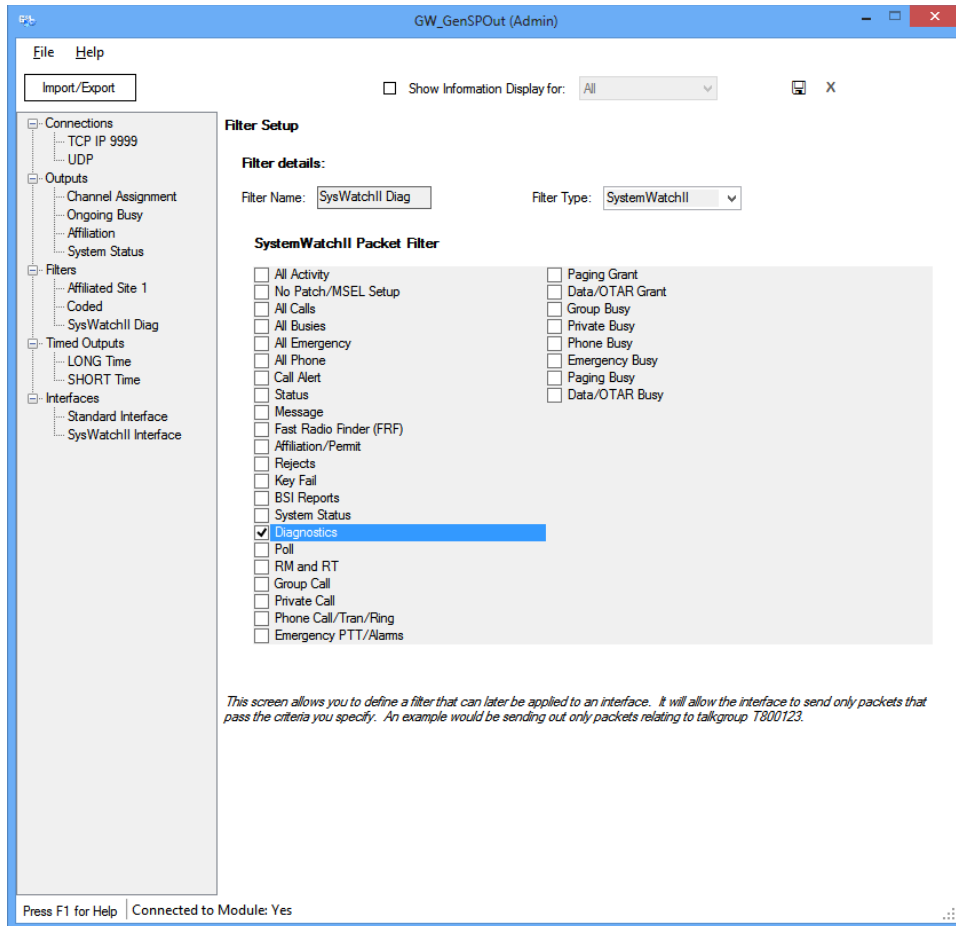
GW_GenSPOut (Admin)

File Help

Import/Export

Show Information Display for: All

X

Connections
TCP IP 9999
UDP
Outputs
Channel Assignment
Ongoing Busy
Affiliation
System Status
Filters
Affiliated Site 1
Coded
SysWatchII Diag
Timed Outputs
LONG Time
SHORT Time
Interfaces
Standard Interface
SysWatchII Interface

Filter Setup

Filter details:

Filter Name: SysWatchII Diag

Filter Type: SystemWatchII

SystemWatchII Packet Filter

All Activity
No Patch/MSEL Setup
All Calls
All Busies
All Emergency
All Phone
Call Alert
Status
Message
Fast Radio Finder (FRF)
Affiliation/Permit
Rejects
Key Fail
BSI Reports
System Status
Diagnostics
Poll
RM and RT
Group Call
Private Call
Phone Call/Tran/Ring
Emergency PTT/Alarms

Paging Grant
Data/OTAR Grant
Group Busy
Private Busy
Phone Busy
Emergency Busy
Paging Busy
Data/OTAR Busy

This screen allows you to define a filter that can later be applied to an interface. It will allow the interface to send only packets that pass the criteria you specify. An example would be sending out only packets relating to talkgroup T800123.

Press F1 for Help
Connected to Module: Yes